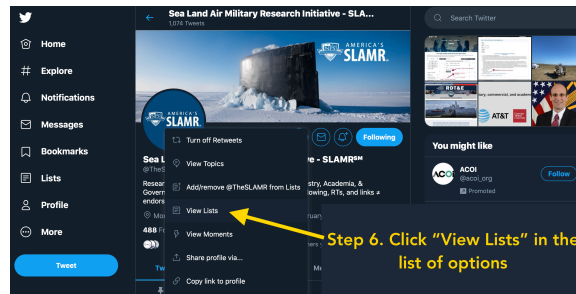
Home
Explore
Notifications
Messages
Bookmarks
Lists
Profile
More
Tweet

Sea Land Air Military Research Initiative - SLA...
1,074 Tweets

AMERICA'S SLAMR

AMERICA'S SLAMR

Following

Sea L
@TheSL
Resear
Govern
endors
Mo
488 F
Tw

Turn off Retweets
View Topics
Add/remove @TheSLAMR from Lists
View Lists
View Moments
Share profile via...
Copy link to profile

e - SLMRˢᴹ
stry, Academia, &
lowing, RTs, and links ≠
uar
Me

Search Twitter

You might like
ACOI
@acoi_org
Promoted
Follow

Step 6. Click "View Lists" in the list of options